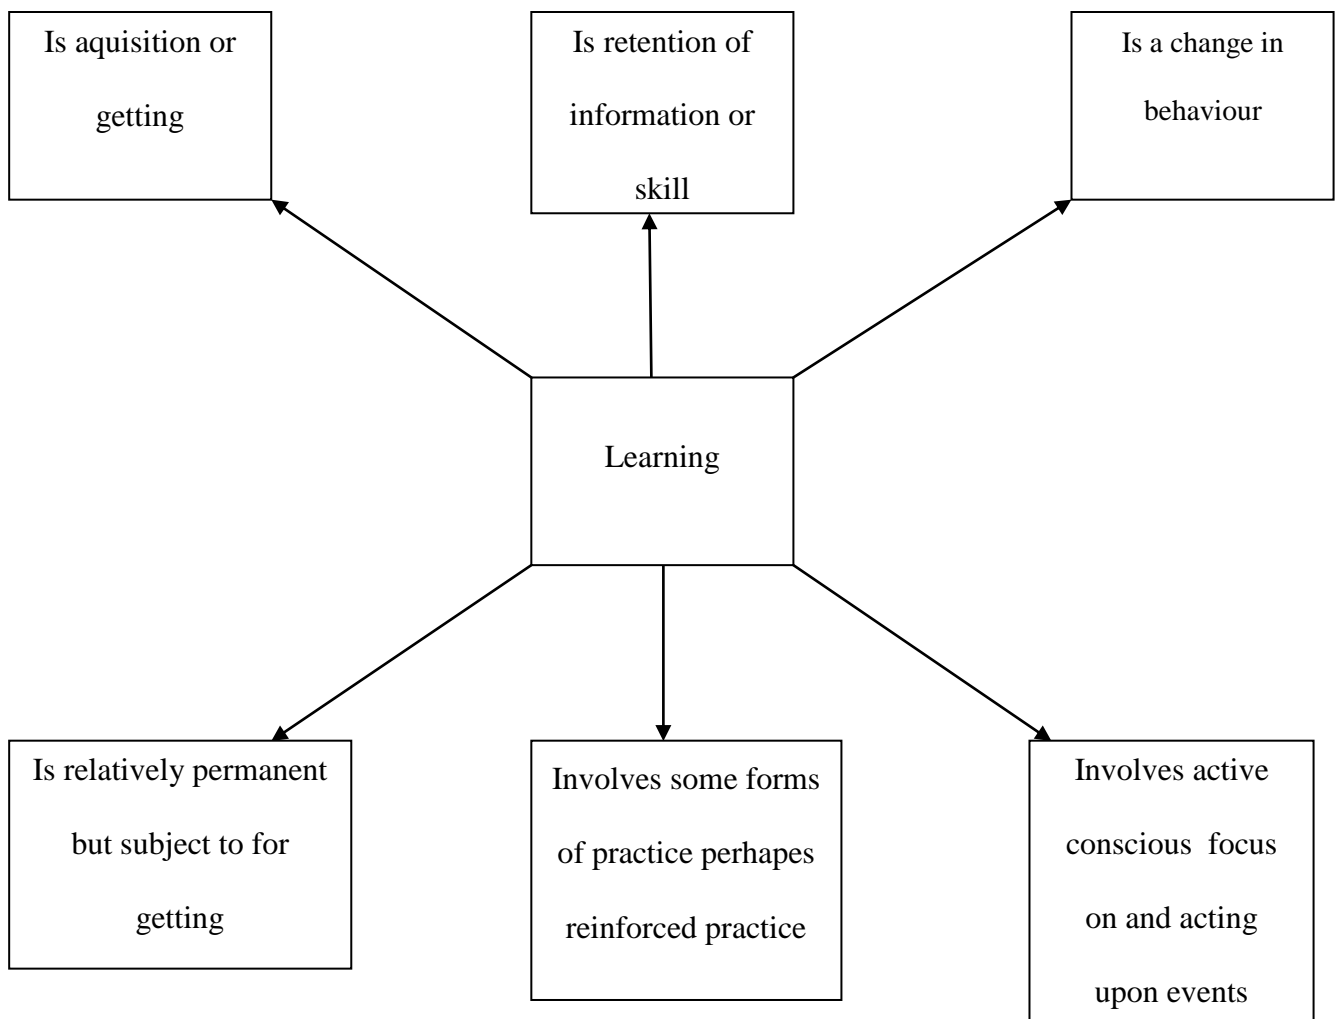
Is aquisition or getting

Is retention of information or skill

Is a change in behaviour

Learning

Is relatively permanent but subject to for getting

Involves some forms of practice perhapes reinforced practice

Involves active conscious focus on and acting upon events